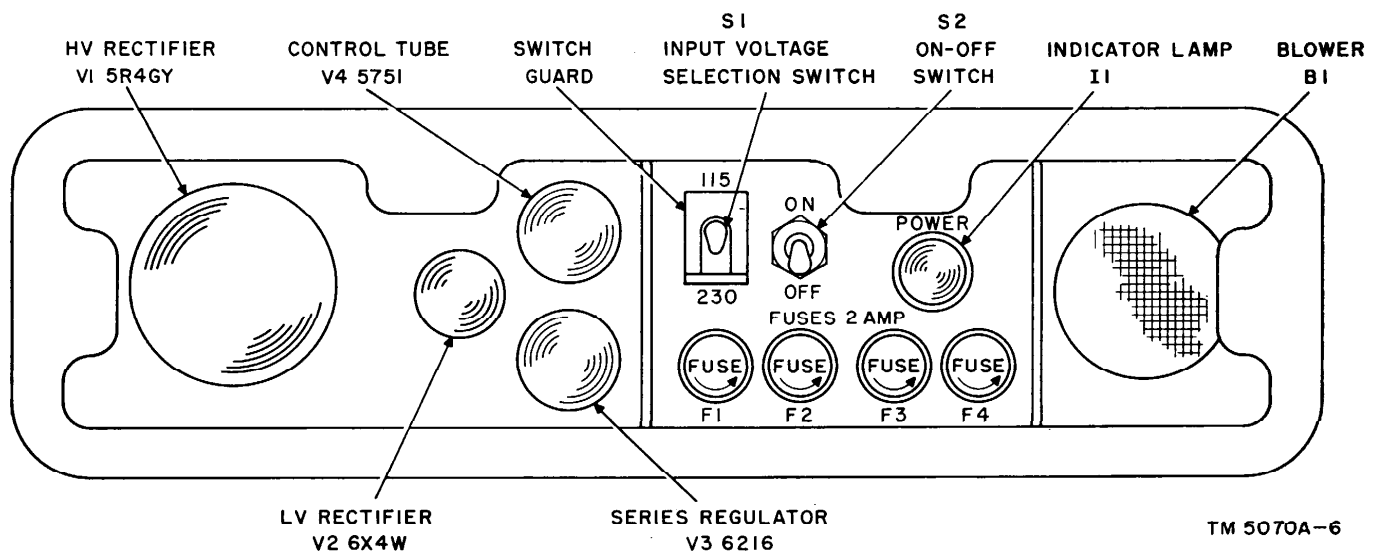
HV RECTIFIER
VI 5R4GY

CONTROL TUBE
V4 5751

SWITCH
GUARD

SI
INPUT VOLTAGE
SELECTION SWITCH

S2
ON-OFF
SWITCH

INDICATOR LAMP
I1

BLOWER
BI

115

230

ON

OFF

POWER

FUSES 2 AMP

FUSE
F1

FUSE
F2

FUSE
F3

FUSE
F4

LV RECTIFIER
V2 6X4W

SERIES REGULATOR
V3 6216

TM 5070A-6